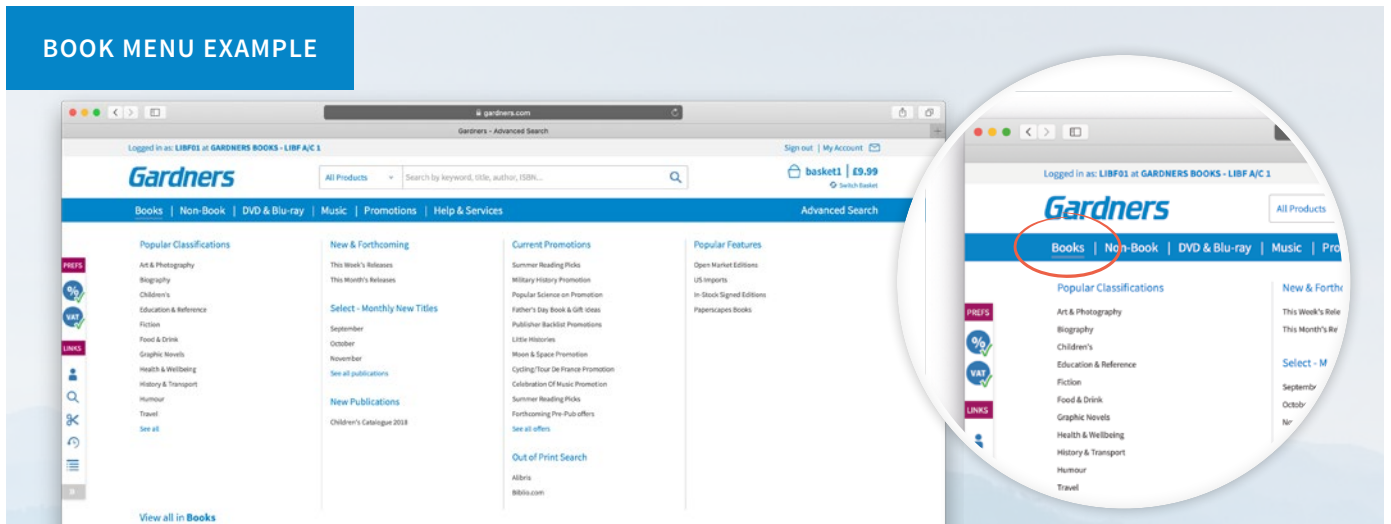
BOOK MENU EXAMPLE

gardners.com

Gardners - Advanced Search

Logged in as: LIBF01 at GARDNERS BOOKS - LIBF A/C 1

Sign out | My Account

Gardners

All Products

Search by keyword, title, author, ISBN...

basket1 | £9.99

Switch Basket

Books | Non-Book | DVD & Blu-ray | Music | Promotions | Help & Services

Advanced Search

PREFS

%

VAT

LINKS

Popular Classifications

Art & Photography
Biography
Children's
Education & Reference
Fiction
Food & Drink
Graphic Novels
Health & Wellbeing
History & Transport
Humour
Travel
See all

New & Forthcoming

This Week's Releases
This Month's Releases

Select - Monthly New Titles

September
October
November
See all publications

New Publications

Children's Catalogue 2018

Current Promotions

Summer Reading Picks
Military History Promotion
Popular Science on Promotion
Father's Day Book & Gift Ideas
Publisher Backlist Promotions
Little Histories
Moon & Space Promotion
Cycling/Tour De France Promotion
Celebration Of Music Promotion
Summer Reading Picks
Forthcoming Pre-Pub offers
See all offers

Out of Print Search

Alibris
Biblio.com

Popular Features

Open Market Editions
US Imports
In-Stock Signed Editions
Paperscapes Books

View all in Books

Logged in as: LIBF01 at GARDNERS BOOKS - LIBF A/C 1

Gardners

All Products

Books | Non-Book | DVD & Blu-ray | Music | Pro

PREFS

%

VAT

LINKS

Popular Classifications

Art & Photography
Biography
Children's
Education & Reference
Fiction
Food & Drink
Graphic Novels
Health & Wellbeing
History & Transport
Humour
Travel

New & Forth

This Week's Rele
This Month's Re

Select - M

Septemb
Octob
No